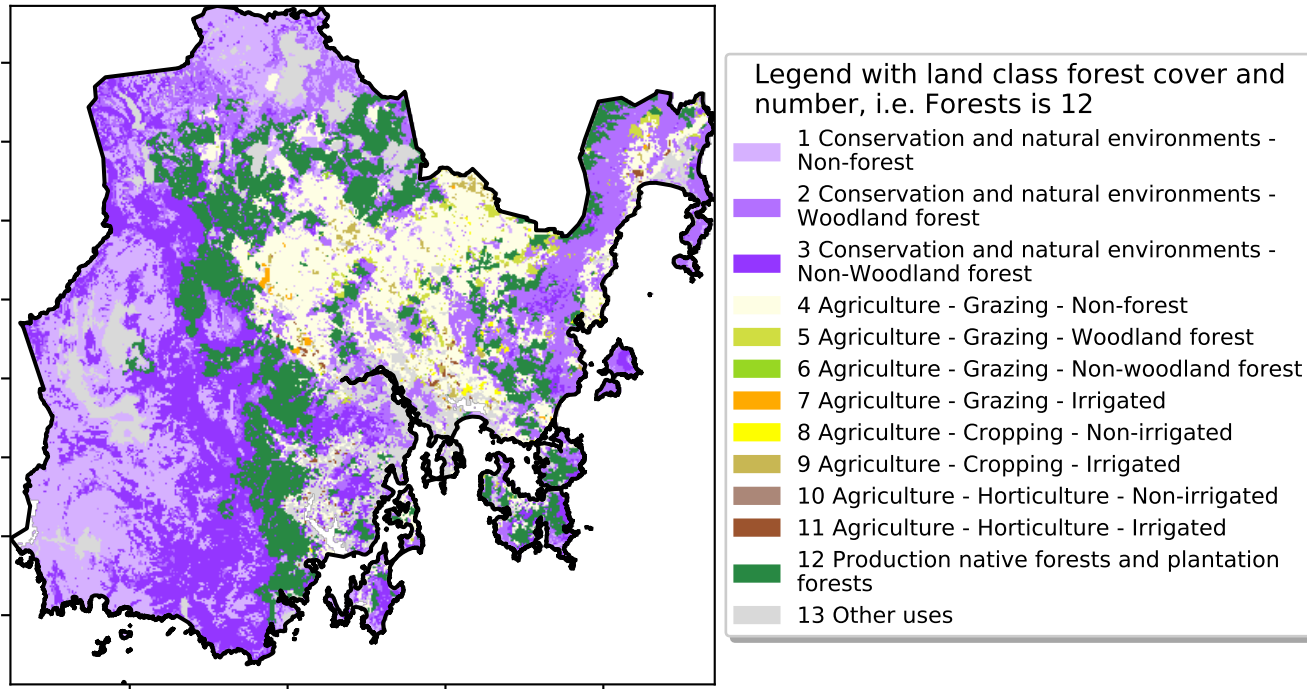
Legend with land class forest cover and number, i.e. Forests is 12

1 Conservation and natural environments - Non-forest

2 Conservation and natural environments - Woodland forest

3 Conservation and natural environments - Non-Woodland forest

4 Agriculture - Grazing - Non-forest

5 Agriculture - Grazing - Woodland forest

6 Agriculture - Grazing - Non-woodland forest

7 Agriculture - Grazing - Irrigated

8 Agriculture - Cropping - Non-irrigated

9 Agriculture - Cropping - Irrigated

10 Agriculture - Horticulture - Non-irrigated

11 Agriculture - Horticulture - Irrigated

12 Production native forests and plantation forests

13 Other uses